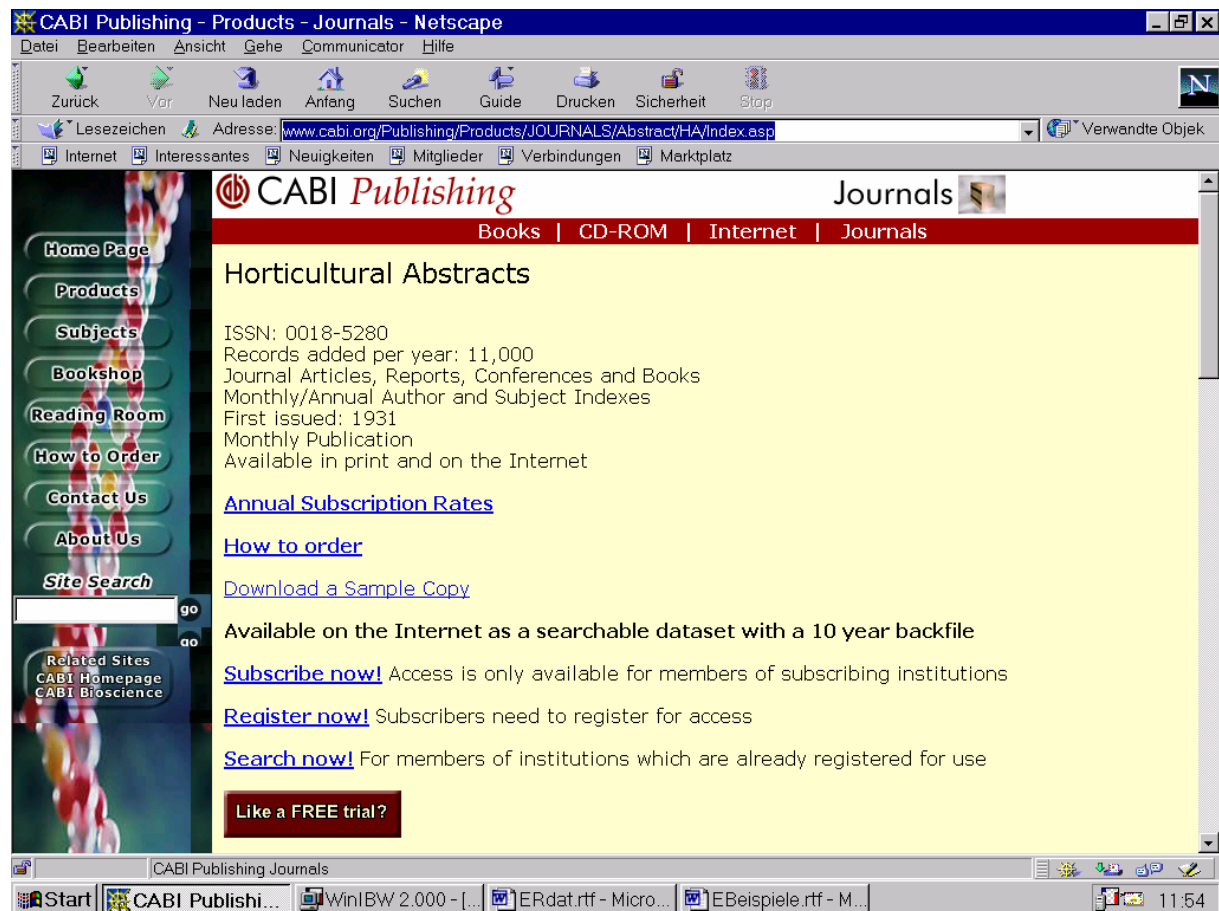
CABI Publishing - Products - Journals - Netscape

Datei Bearbeiten Ansicht Gehe Communicator Hilfe

Zurück Vor Neu laden Anfang Suchen Guide Drucken Sicherheit Stop

Lesezeichen Adresse: www.cabi.org/Publishing/Products/JOURNALS/Abstract/HA/Index.asp Verwandte Objek

Internet Interessantes Neuigkeiten Mitglieder Verbindungen Marktplatz

CABI Publishing Journals

Books | CD-ROM | Internet | Journals

Home Page
Products
Subjects
Bookshop
Reading Room
How to Order
Contact Us
About Us
Site Search
go
go
Related Sites
CABI Homepage
CABI Bioscience

Horticultural Abstracts

ISSN: 0018-5280
Records added per year: 11,000
Journal Articles, Reports, Conferences and Books
Monthly/Annual Author and Subject Indexes
First issued: 1931
Monthly Publication
Available in print and on the Internet

Annual Subscription Rates

How to order

Download a Sample Copy

Available on the Internet as a searchable dataset with a 10 year backfile

Subscribe now! Access is only available for members of subscribing institutions

Register now! Subscribers need to register for access

Search now! For members of institutions which are already registered for use

Like a FREE trial?

CABI Publishing Journals

Start CABI Publishi... WinIBW 2.000 - [... ERdat.rtf - Micro... EBeispiele.rtf - M... 11:54